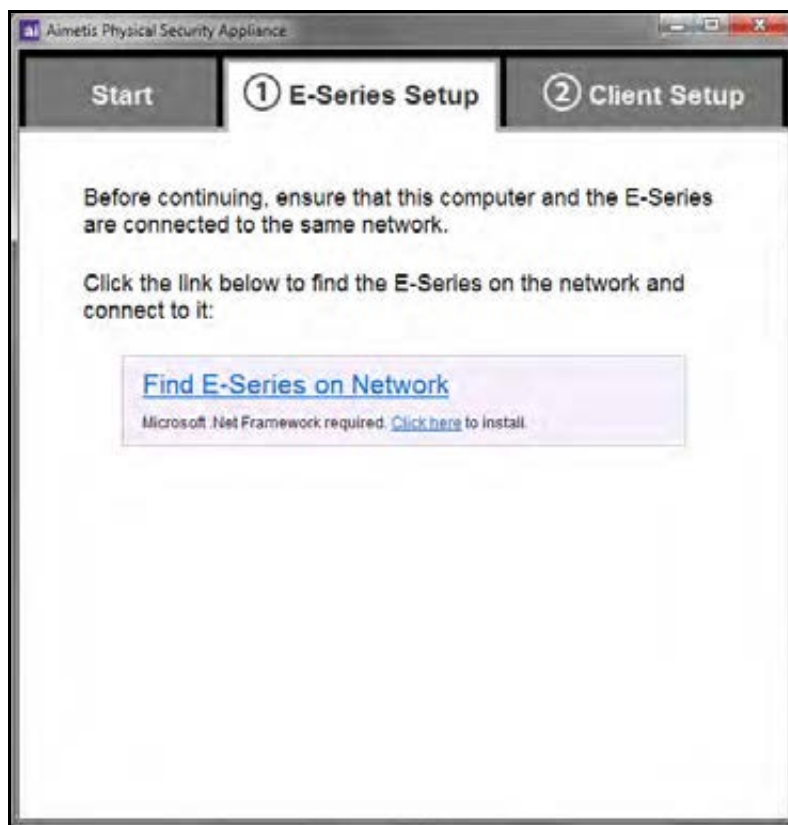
Aimetis Physical Security Appliance

Start

① E-Series Setup

② Client Setup

Before continuing, ensure that this computer and the E-Series are connected to the same network.

Click the link below to find the E-Series on the network and connect to it:

Find E-Series on Network

Microsoft .Net Framework required. Click here to install.